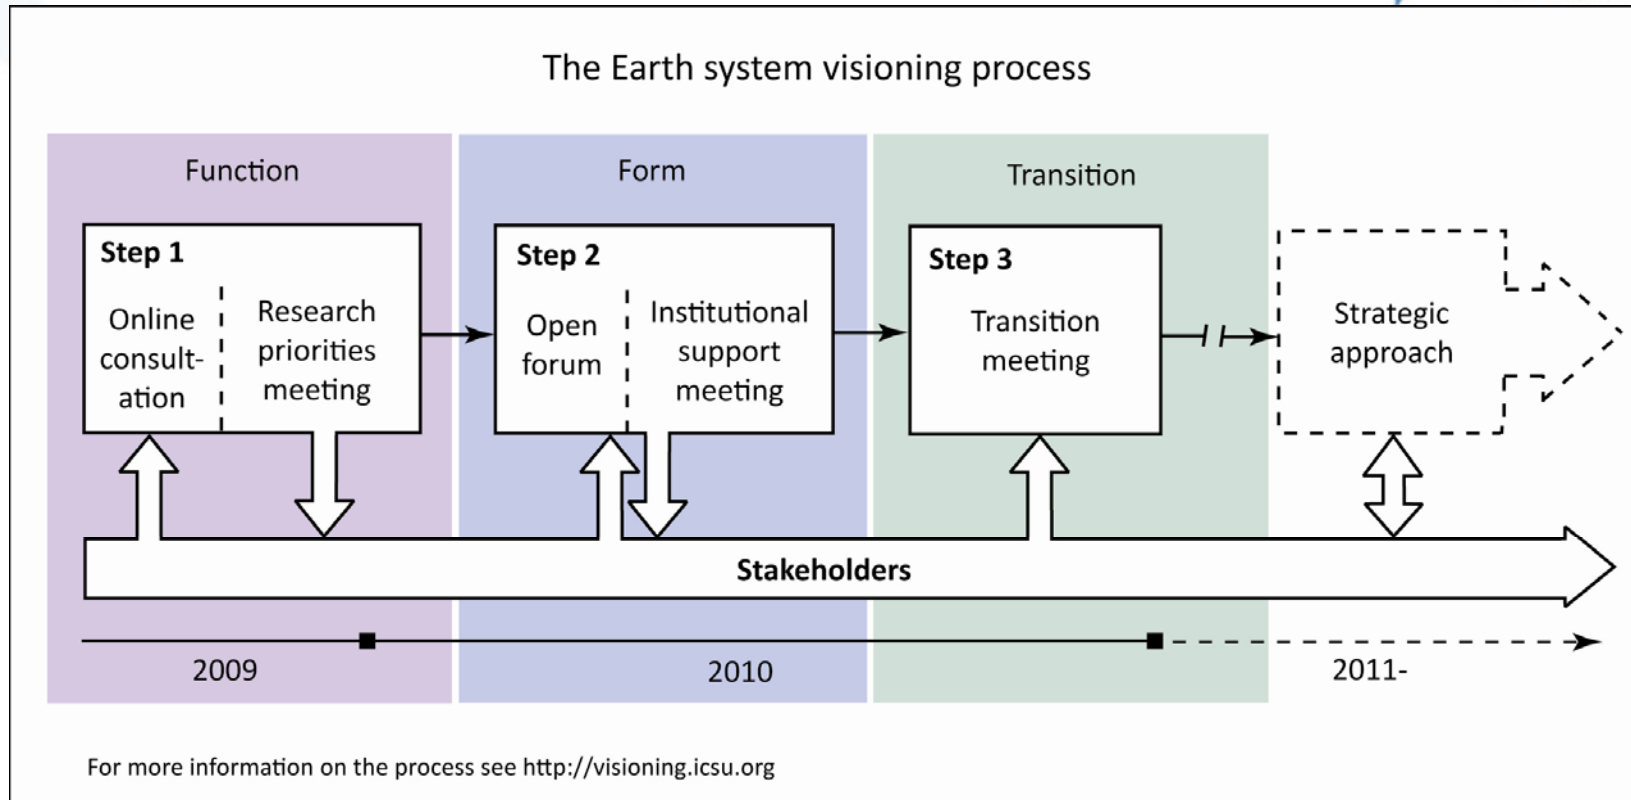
The Earth system visioning process

Function

Form

Transition

Step 1

Online consultation

Research priorities meeting

Step 2

Open forum

Institutional support meeting

Step 3

Transition meeting

Strategic approach

Stakeholders

2009

2010

2011-

For more information on the process see http://visioning.icsu.org